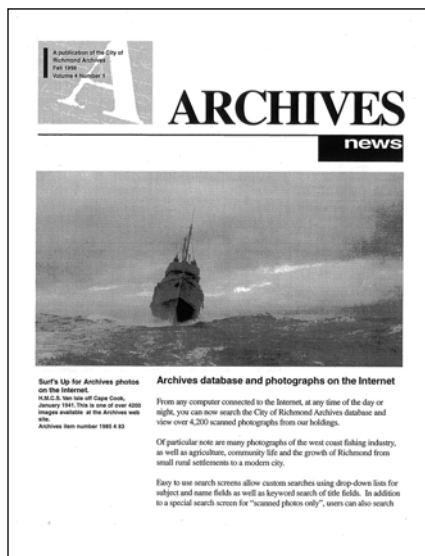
A publication of the City of Richmond Archives
Fall 1999
Volume 4 Number 1

ARCHIVES
news

Surf's Up for Archives photos on the Internet.
H.M.C.S. Van Isle off Cape Cook, January 1941. This is one of over 4200 images available at the Archives web site.
Archives item number 1985 4 63

Archives database and photographs on the Internet

From any computer connected to the Internet, at any time of the day or night, you can now search the City of Richmond Archives database and view over 4,200 scanned photographs from our holdings.

Of particular note are many photographs of the west coast fishing industry, as well as agriculture, community life and the growth of Richmond from small rural settlements to a modern city.

Easy to use search screens allow custom searches using drop-down lists for subject and name fields as well as keyword search of title fields. In addition to a special search screen for "scanned photos only", users can also search